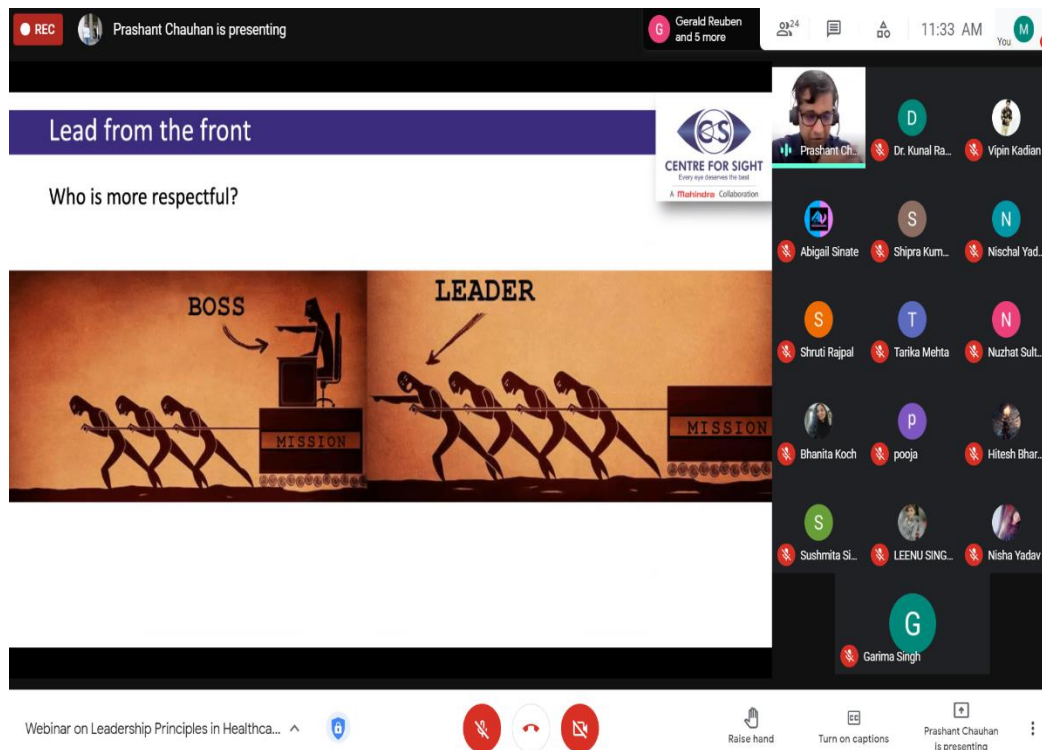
REC Prashant Chauhan is presenting

G Gerald Reuben and 5 more

24

11:33 AM

M You

Lead from the front

CENTRE FOR SIGHT
Every eye deserves the best
A Mahindra Collaboration

Who is more respectful?

BOSS

LEADER

MISSION

MISSION

Prashant Ch...

D Dr. Kunal Ra...

Vipin Kadian

Abigail Sinate

S Shipra Kum...

N Nischal Yad...

S Shruti Rajpal

T Tarika Mehta

N Nuzhat Sult...

Bhanita Koch

p pooja

Hitesh Bhar...

S Sushmita Si...

LEENU SING...

Nisha Yadav

G Garima Singh

Webinar on Leadership Principles in Healthca...

Raise hand

Turn on captions

Prashant Chauhan is presenting